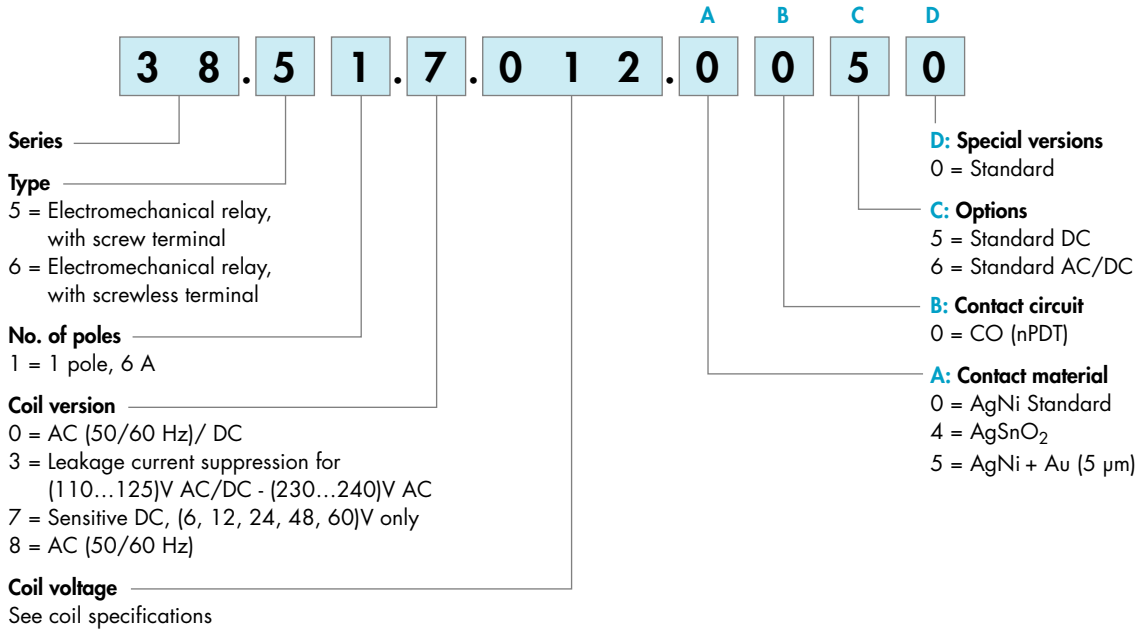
A B C D

3 8 . 5 1 . 7 . 0 1 2 . 0 0 5 0

Series

Type
5 = Electromechanical relay, with screw terminal
6 = Electromechanical relay, with screwless terminal

No. of poles
1 = 1 pole, 6 A

Coil version
0 = AC (50/60 Hz)/ DC
3 = Leakage current suppression for (110…125)V AC/DC - (230…240)V AC
7 = Sensitive DC, (6, 12, 24, 48, 60)V only
8 = AC (50/60 Hz)

Coil voltage
See coil specifications

D: Special versions
0 = Standard

C: Options
5 = Standard DC
6 = Standard AC/DC

B: Contact circuit
0 = CO (nPDT)

A: Contact material
0 = AgNi Standard
4 = $AgSnO_2$
5 = AgNi + Au (5 μm)